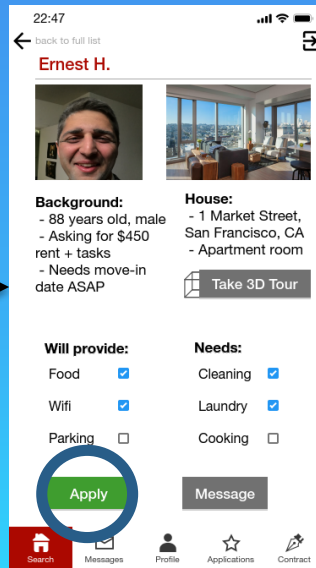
22:47

back to full list

Ernest H.

Background:
- 88 years old, male
- Asking for $450 rent + tasks
- Needs move-in date ASAP

House:
- 1 Market Street, San Francisco, CA
- Apartment room

Take 3D Tour

Will provide:
Food ☑
Wifi ☑
Parking ☐

Needs:
Cleaning ☑
Laundry ☑
Cooking ☐

Apply

Message

Search Messages Profile Applications Contract